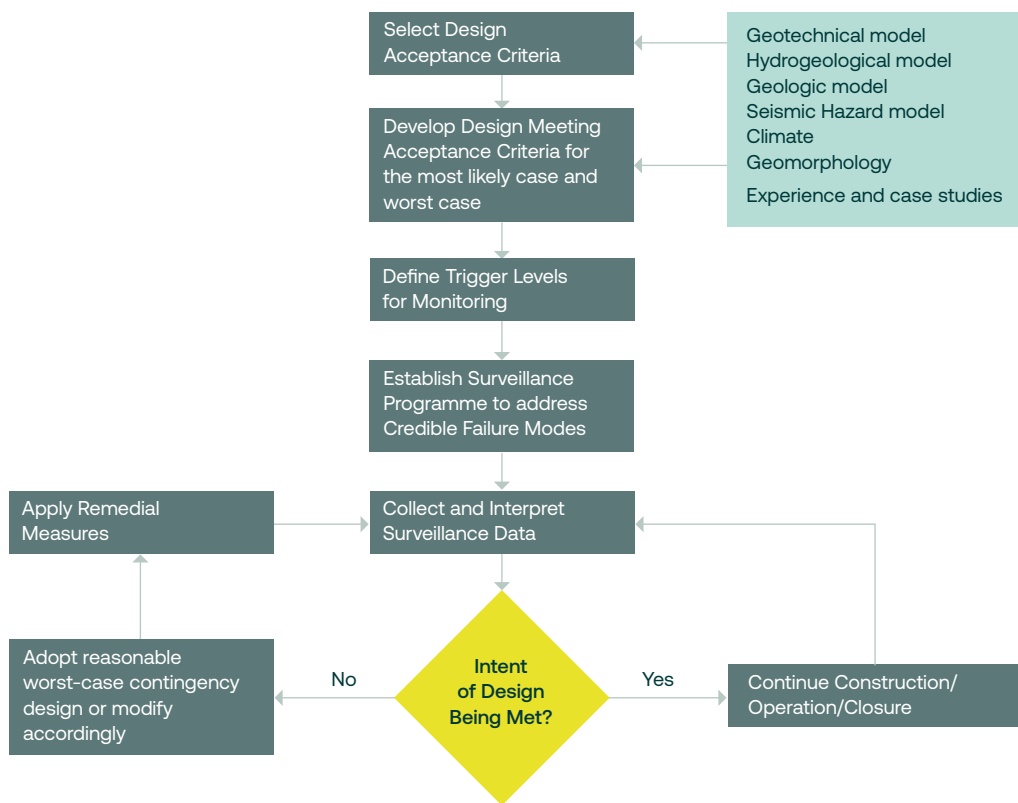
Select Design Acceptance Criteria

Geotechnical model
Hydrogeological model
Geologic model
Seismic Hazard model
Climate
Geomorphology
Experience and case studies

Develop Design Meeting Acceptance Criteria for the most likely case and worst case

Define Trigger Levels for Monitoring

Establish Surveillance Programme to address Credible Failure Modes

Apply Remedial Measures

Collect and Interpret Surveillance Data

Adopt reasonable worst-case contingency design or modify accordingly

No

Intent of Design Being Met?

Yes

Continue Construction/ Operation/Closure